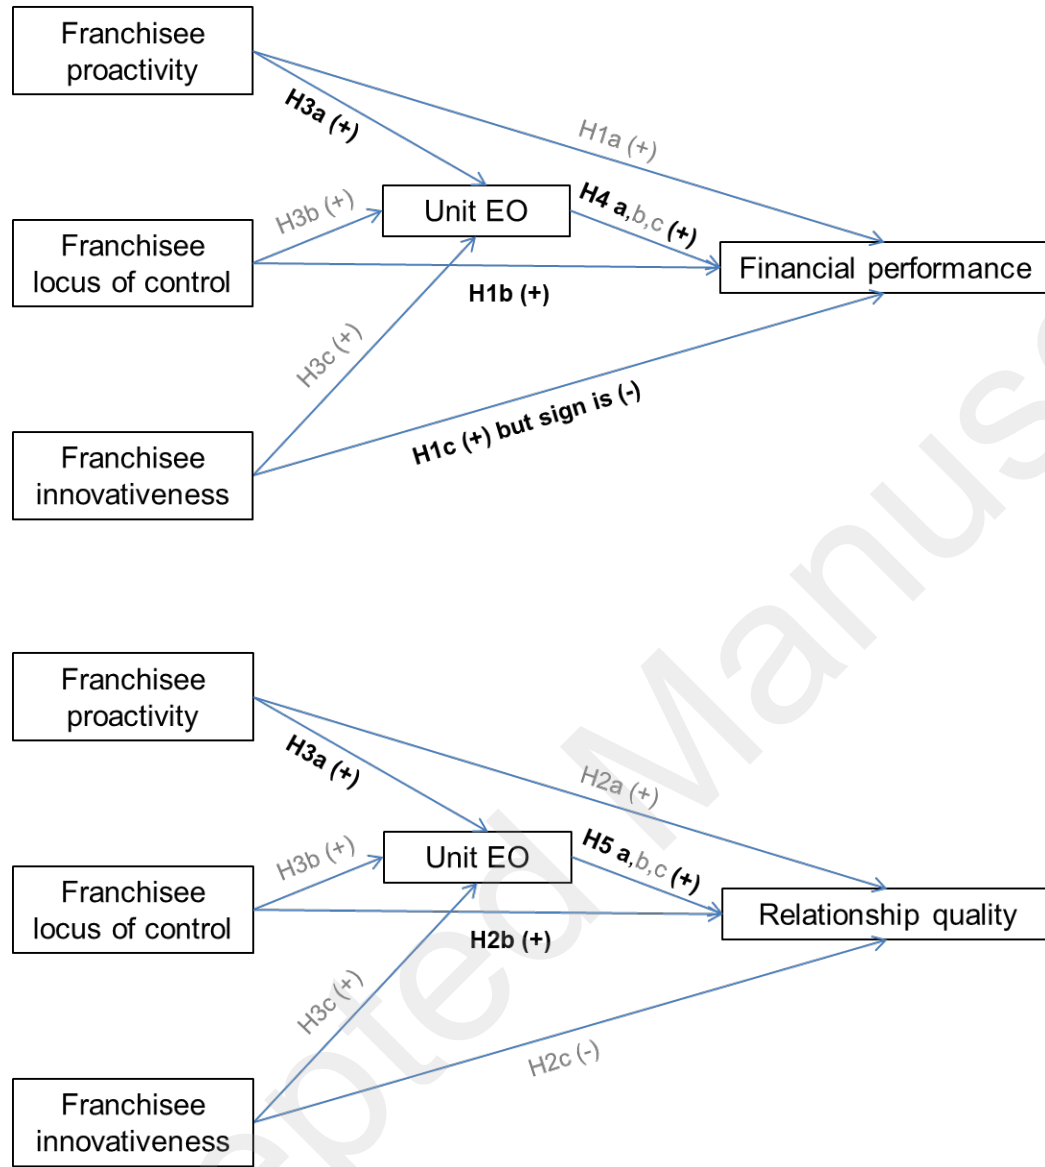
Franchisee proactivity

H3a (+)

H1a (+)

H3b (+)

Unit EO

H4 a,b,c (+)

Franchisee locus of control

Financial performance

H1b (+)

H3c (+)

H1c (+) but sign is (-)

Franchisee innovativeness

Franchisee proactivity

H3a (+)

H2a (+)

H3b (+)

Unit EO

H5 a,b,c (+)

Franchisee locus of control

Relationship quality

H2b (+)

H3c (+)

H2c (-)

Franchisee innovativeness

Accepted Manuscript